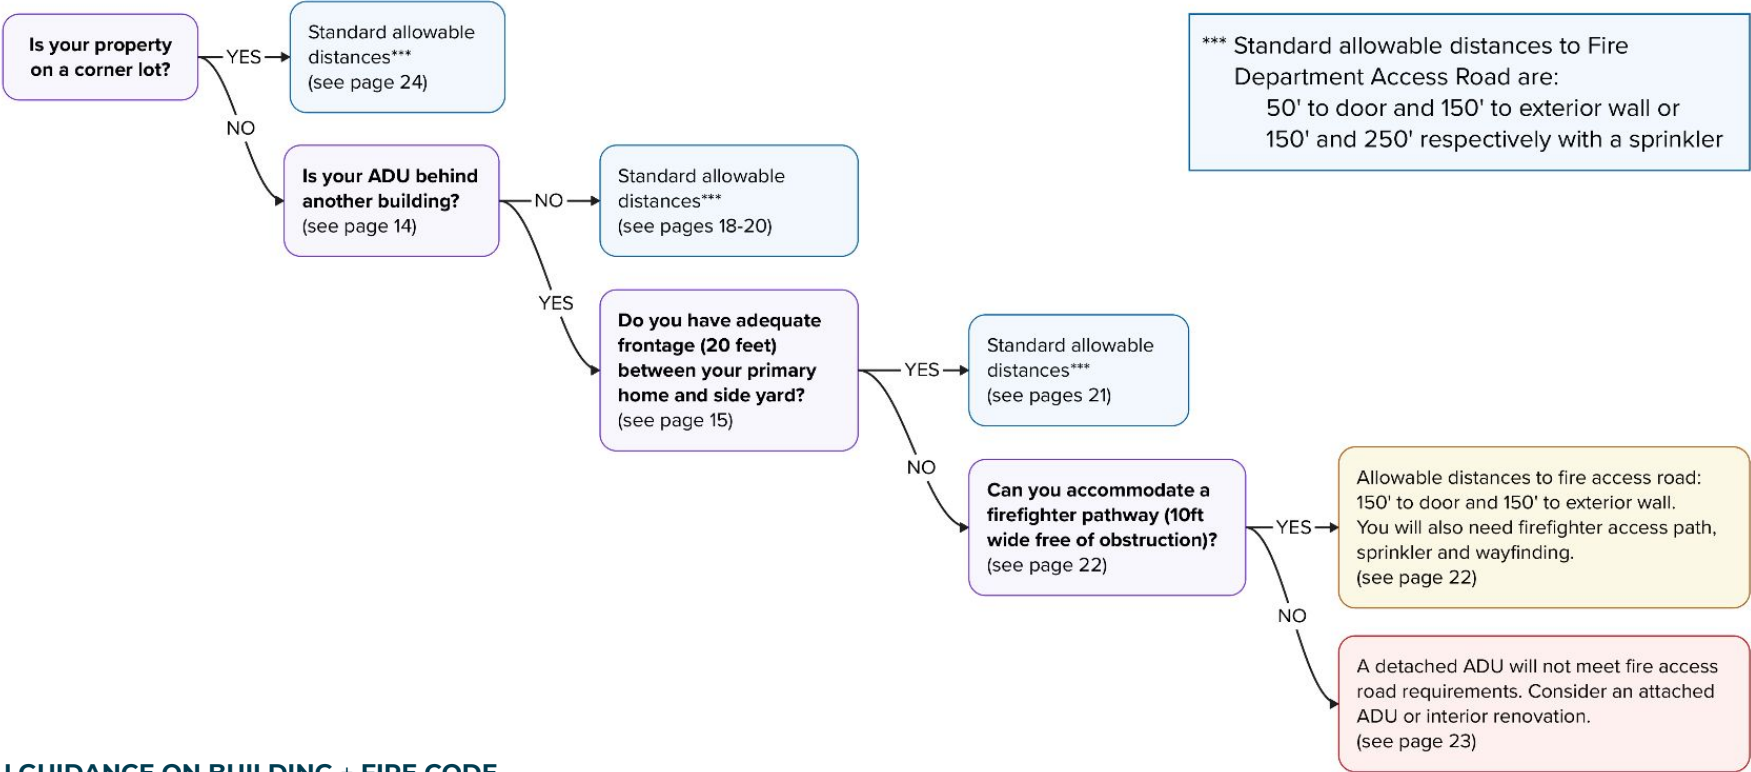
Is your property on a corner lot?

YES

Standard allowable distances***
(see page 24)

NO

Is your ADU behind another building?
(see page 14)

NO

Standard allowable distances***
(see pages 18-20)

YES

Do you have adequate frontage (20 feet) between your primary home and side yard?
(see page 15)

YES

Standard allowable distances***
(see pages 21)

NO

Can you accommodate a firefighter pathway (10ft wide free of obstruction)?
(see page 22)

YES

Allowable distances to fire access road:
150' to door and 150' to exterior wall.
You will also need firefighter access path, sprinkler and wayfinding.
(see page 22)

NO

A detached ADU will not meet fire access road requirements. Consider an attached ADU or interior renovation.
(see page 23)

*** Standard allowable distances to Fire Department Access Road are:
50' to door and 150' to exterior wall or
150' and 250' respectively with a sprinkler

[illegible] GUIDANCE ON BUILDING + FIRE CODE